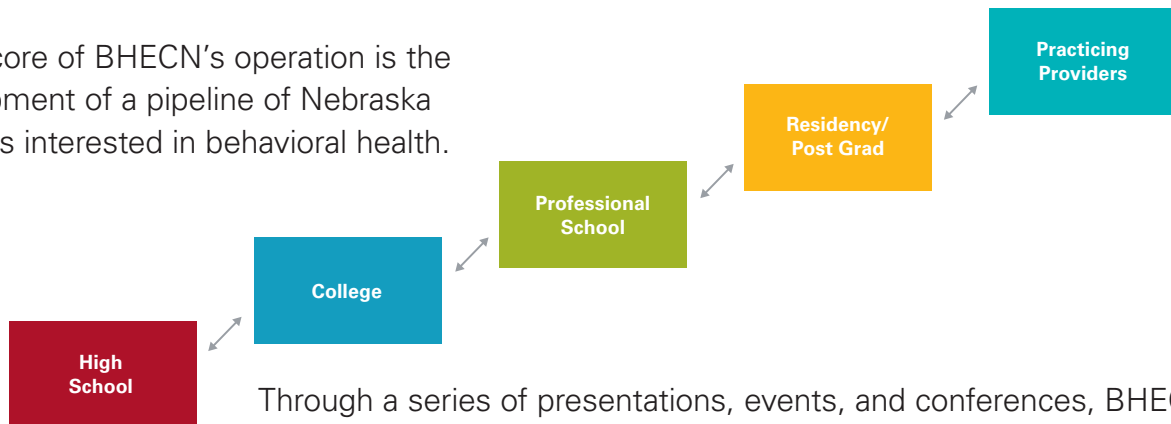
core of BHECN's operation is the
oment of a pipeline of Nebraska
s interested in behavioral health.

Practicing Providers

Residency/ Post Grad

Professional School

College

High School

Through a series of presentations, events, and conferences, BHE